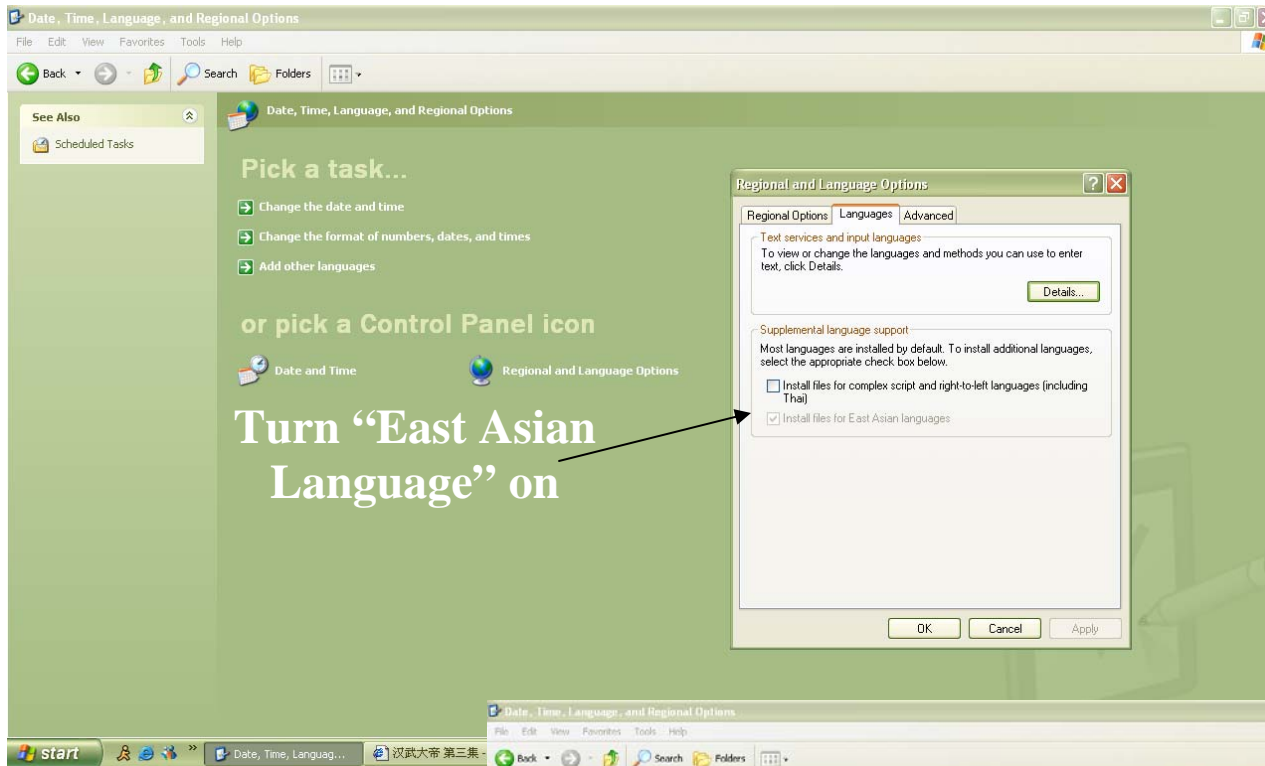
Date, Time, Language, and Regional Options

File Edit View Favorites Tools Help

Back Search Folders

See Also

Scheduled Tasks

Date, Time, Language, and Regional Options

Pick a task...

Change the date and time

Change the format of numbers, dates, and times

Add other languages

or pick a Control Panel icon

Date and Time

Regional and Language Options

Regional and Language Options

Regional Options Languages Advanced

Text services and input languages

To view or change the languages and methods you can use to enter text, click Details.

Details...

Supplemental language support

Most languages are installed by default. To install additional languages, select the appropriate check box below.

Install files for complex script and right-to-left languages (including Thai)

Install files for East Asian languages

OK Cancel Apply

Turn "East Asian Language" on

Date, Time, Language, and Regional Options

File Edit View Favorites Tools Help

Back Search Folders

start

Date, Time, Languag...

汉武大帝 第三集 -